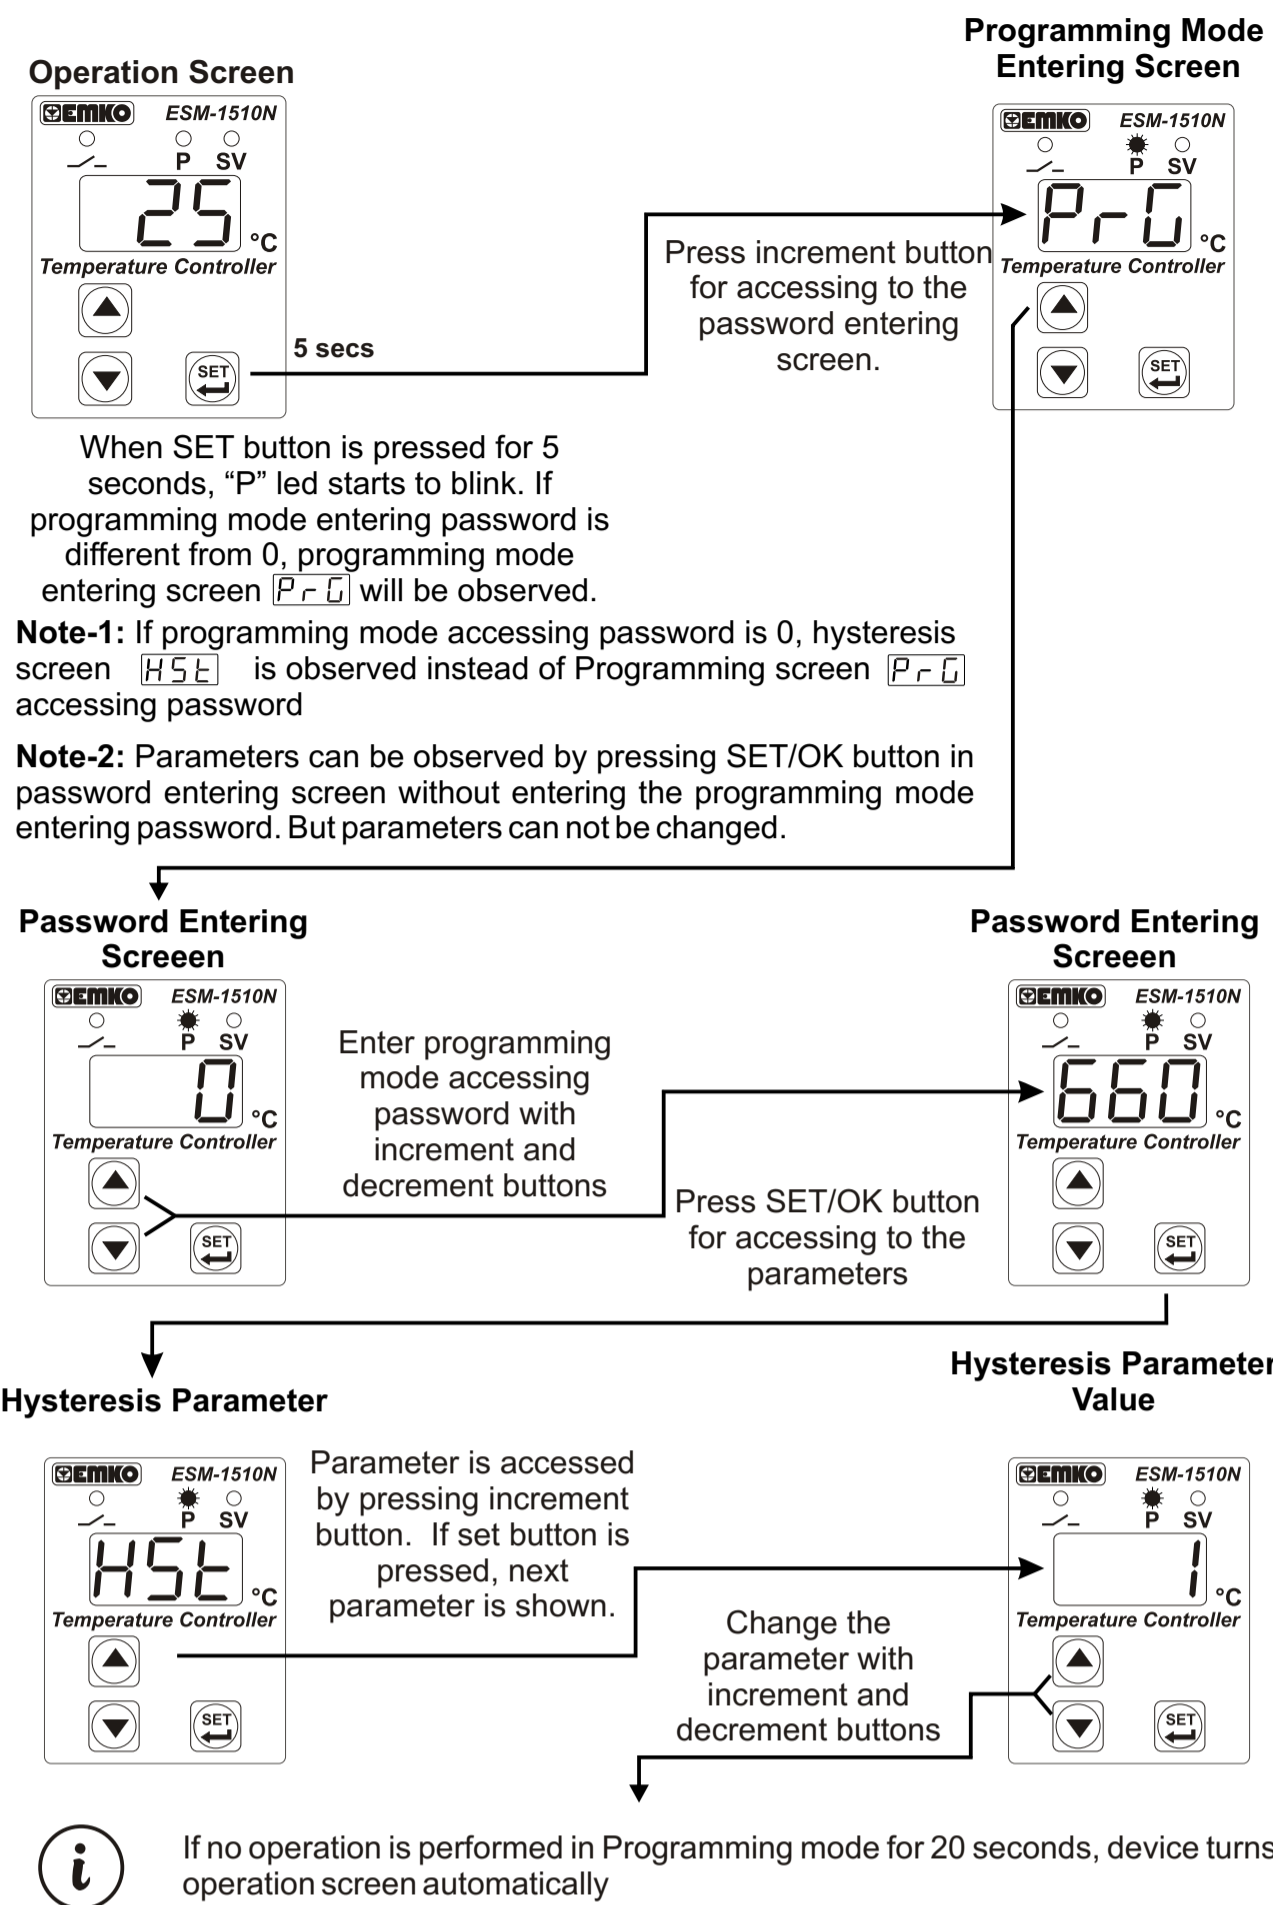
Operation Screen

EMKO ESM-1510N
P SV
25 °C
Temperature Controller
SET

5 secs

Programming Mode Entering Screen

EMKO ESM-1510N
P SV
PrG °C
Temperature Controller
SET

Press increment button for accessing to the password entering screen.

When SET button is pressed for 5 seconds, “P” led starts to blink. If programming mode entering password is different from 0, programming mode entering screen PrG will be observed.

**Note-1:** If programming mode accessing password is 0, hysteresis screen HSt is observed instead of Programming screen PrG accessing password

**Note-2:** Parameters can be observed by pressing SET/OK button in password entering screen without entering the programming mode entering password. But parameters can not be changed.

Password Entering Screeen

EMKO ESM-1510N
P SV
0 °C
Temperature Controller
SET

Enter programming mode accessing password with increment and decrement buttons

Password Entering Screeen

EMKO ESM-1510N
P SV
660 °C
Temperature Controller
SET

Press SET/OK button for accessing to the parameters

Hysteresis Parameter

EMKO ESM-1510N
P SV
HSt °C
Temperature Controller
SET

Parameter is accessed by pressing increment button. If set button is pressed, next parameter is shown.

Hysteresis Parameter Value

EMKO ESM-1510N
P SV
1 °C
Temperature Controller
SET

Change the parameter with increment and decrement buttons

i

If no operation is performed in Programming mode for 20 seconds, device turns operation screen automatically